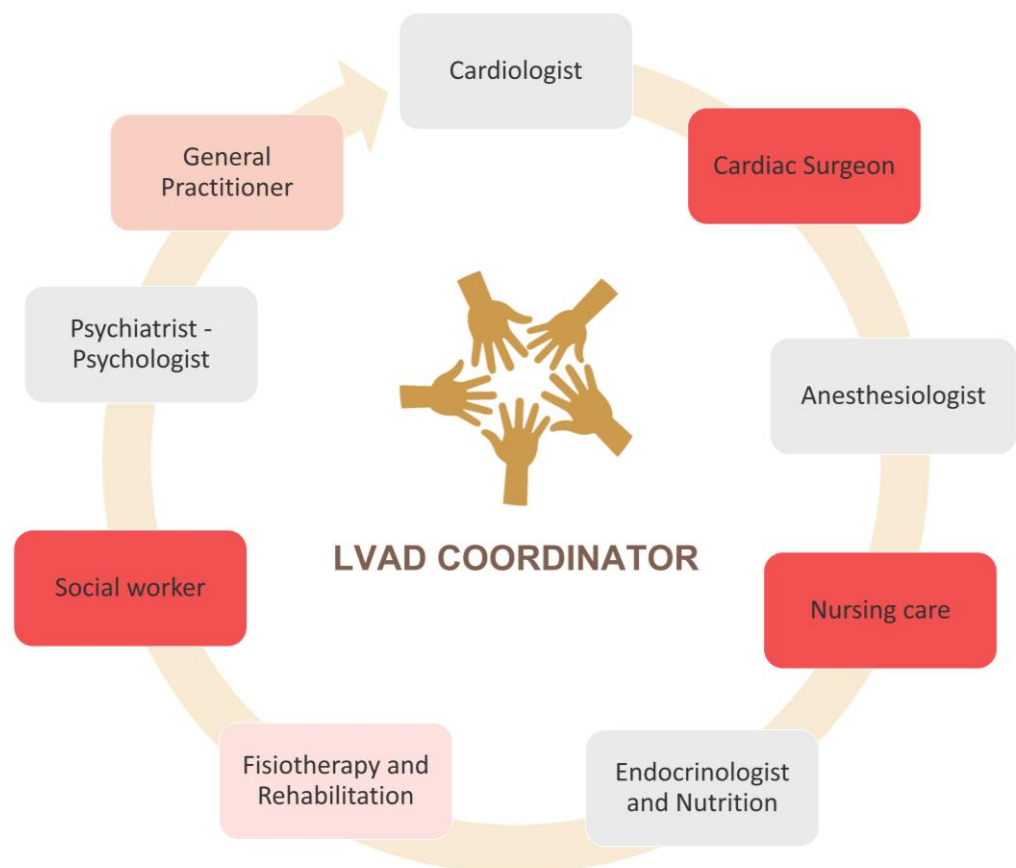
Cardiologist

Cardiac Surgeon

Anesthesiologist

Nursing care

Endocrinologist and Nutrition

Fisiotherapy and Rehabilitation

Social worker

Psychiatrist - Psychologist

General Practitioner

LVAD COORDINATOR